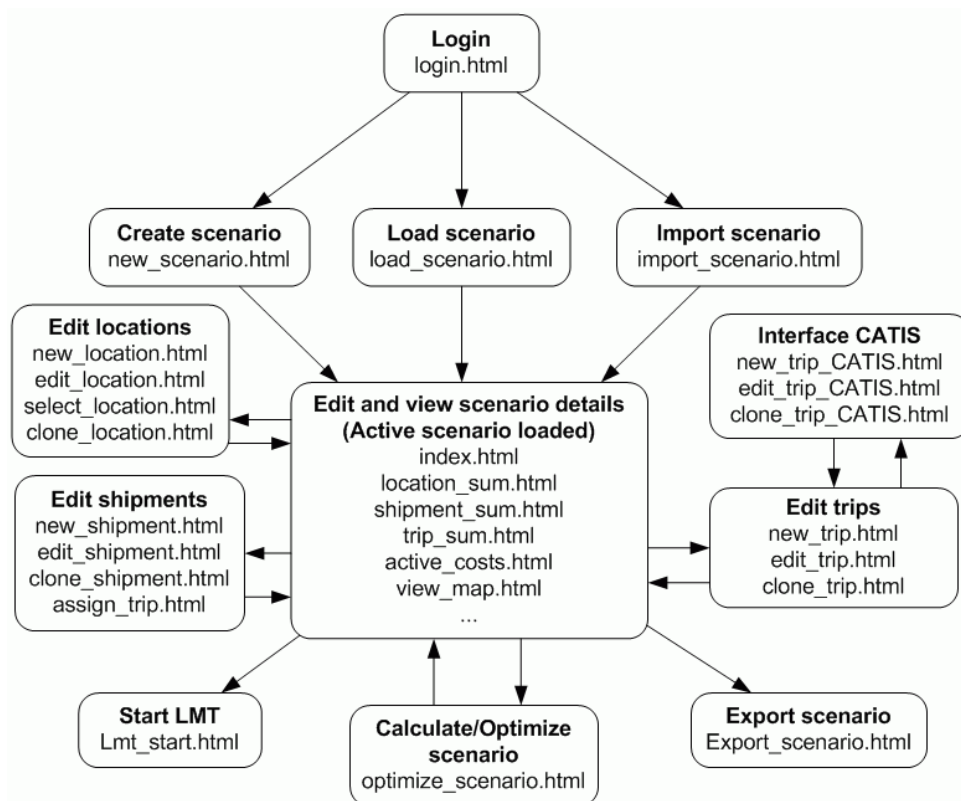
**Login**
login.html

**Create scenario**
new_scenario.html

**Load scenario**
load_scenario.html

**Import scenario**
import_scenario.html

**Edit locations**
new_location.html
edit_location.html
select_location.html
clone_location.html

**Edit and view scenario details (Active scenario loaded)**
index.html
location_sum.html
shipment_sum.html
trip_sum.html
active_costs.html
view_map.html
...

**Interface CATIS**
new_trip_CATIS.html
edit_trip_CATIS.html
clone_trip_CATIS.html

**Edit shipments**
new_shipment.html
edit_shipment.html
clone_shipment.html
assign_trip.html

**Edit trips**
new_trip.html
edit_trip.html
clone_trip.html

**Start LMT**
Lmt_start.html

**Calculate/Optimize scenario**
optimize_scenario.html

**Export scenario**
Export_scenario.html